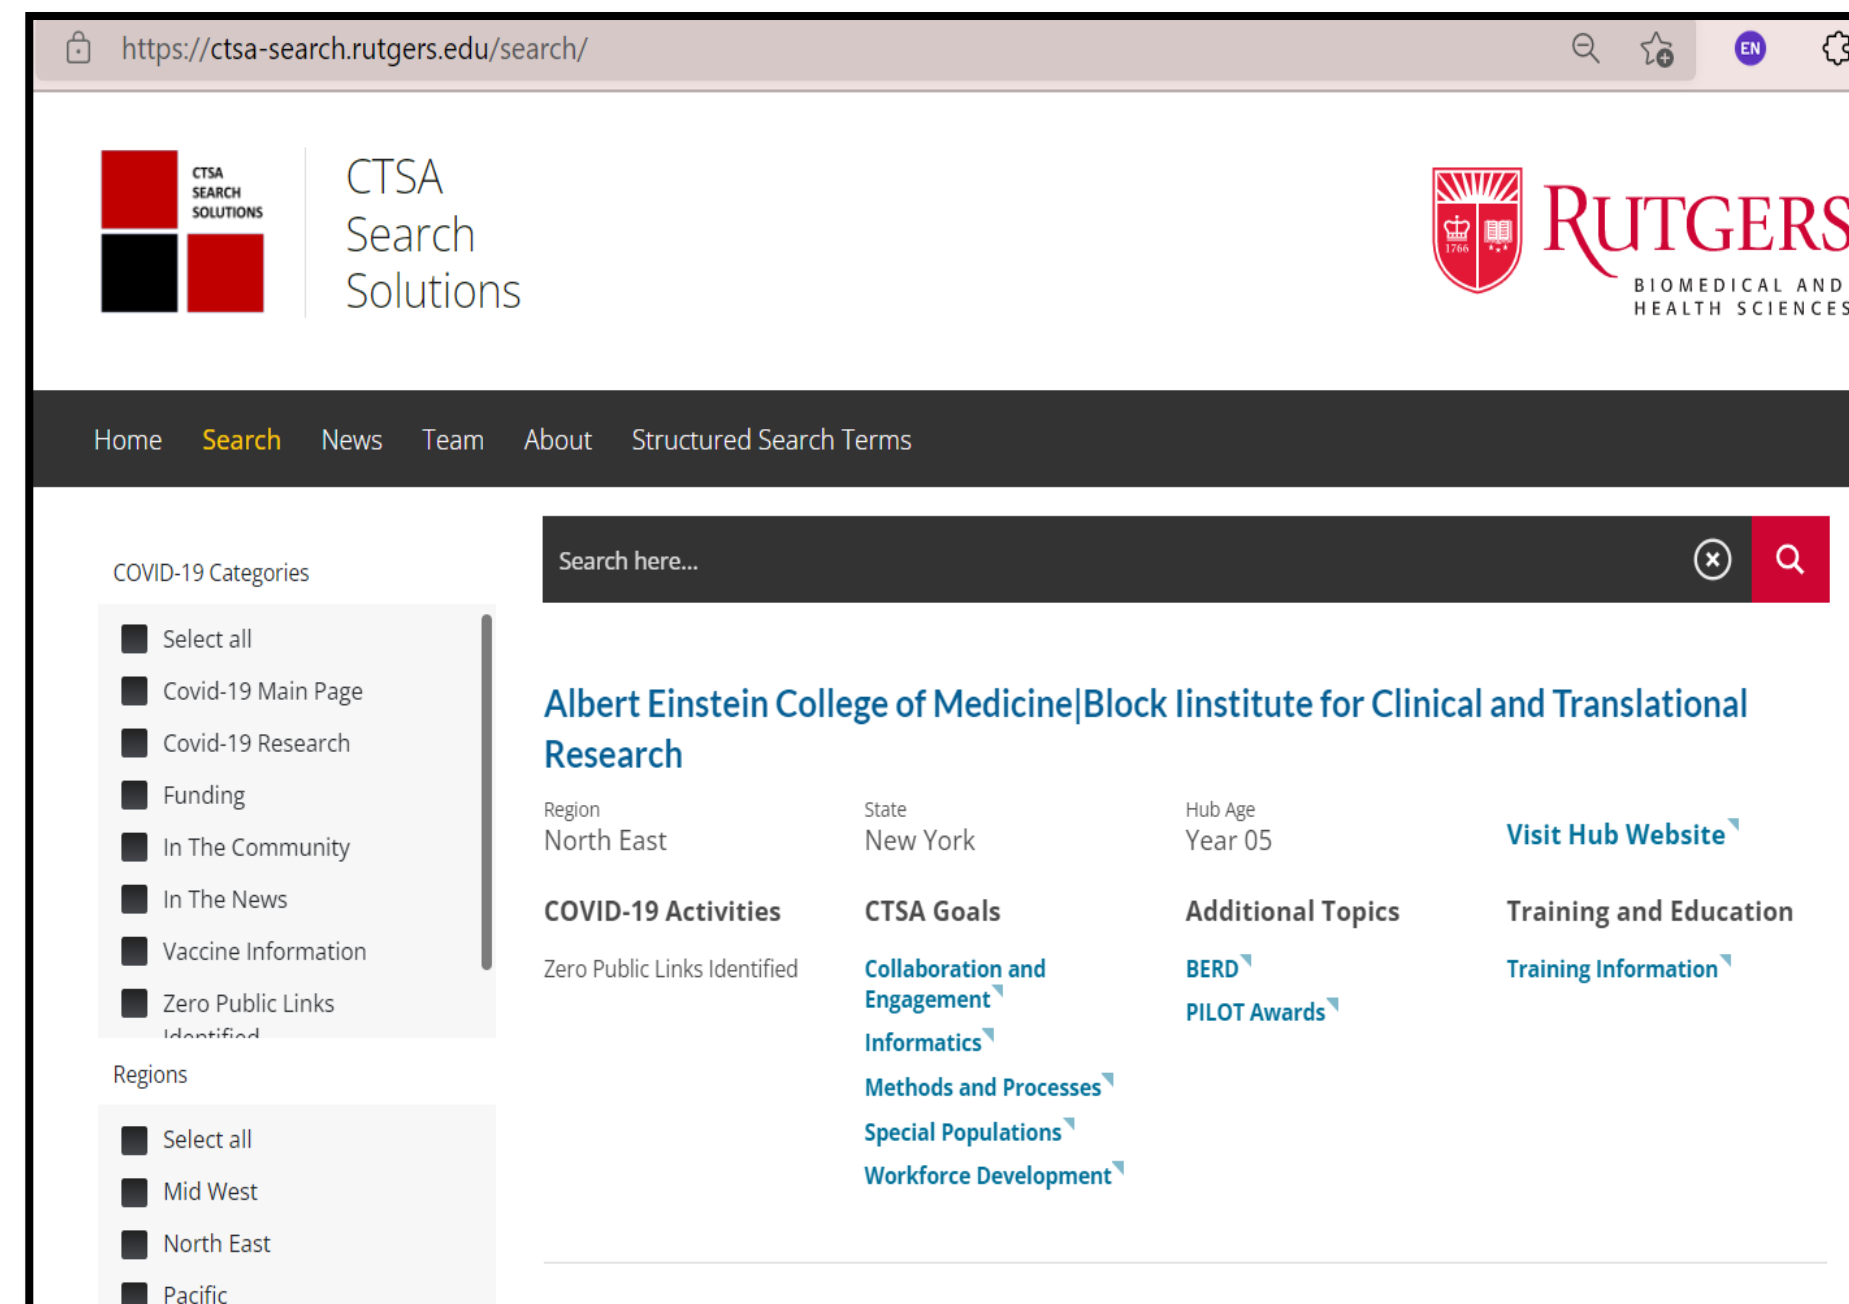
https://ctsa-search.rutgers.edu/search/

EN

CTSA SEARCH SOLUTIONS

CTSA Search Solutions

1766

RUTGERS
BIOMEDICAL AND HEALTH SCIENCES

Home Search News Team About Structured Search Terms

COVID-19 Categories

Select all
Covid-19 Main Page
Covid-19 Research
Funding
In The Community
In The News
Vaccine Information
Zero Public Links Identified

Regions

Select all
Mid West
North East
Pacific

Search here...

Albert Einstein College of Medicine|Block Iinstitute for Clinical and Translational Research

Region
North East

State
New York

Hub Age
Year 05

Visit Hub Website

COVID-19 Activities

Zero Public Links Identified

CTSA Goals

Collaboration and Engagement
Informatics
Methods and Processes
Special Populations
Workforce Development

Additional Topics

BERD
PILOT Awards

Training and Education

Training Information